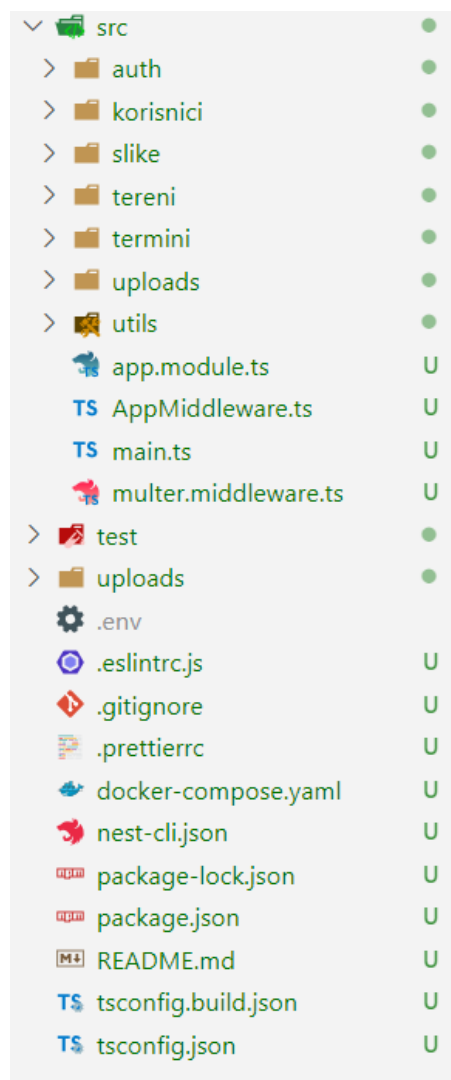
src
auth
korisnici
slike
tereni
termini
uploads
utils
app.module.ts U
TS AppMiddleware.ts U
TS main.ts U
multer.middleware.ts U
test
uploads
.env
.eslintrc.js U
.gitignore U
.prettierrc U
docker-compose.yaml U
nest-cli.json U
package-lock.json U
package.json U
M↓ README.md U
TS tsconfig.build.json U
TS tsconfig.json U